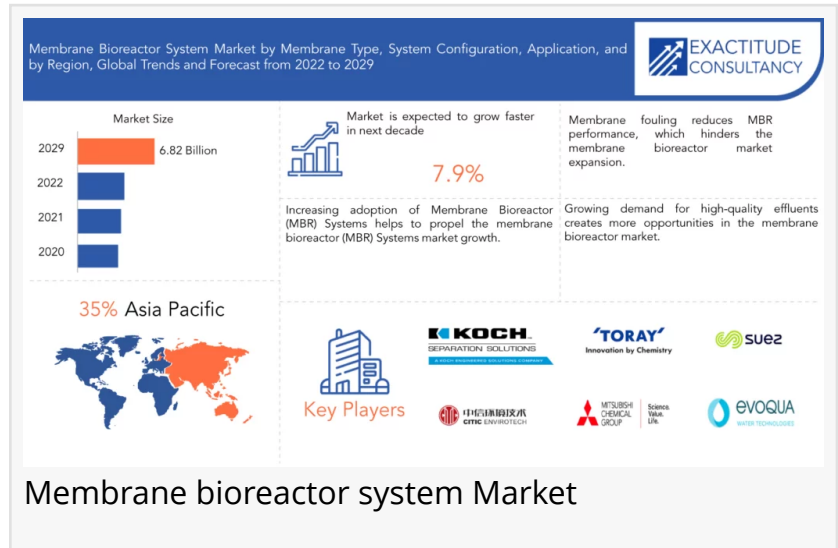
Membrane Bioreactor System Market by Membrane Type, System Configuration, Application, and by Region, Global Trends and Forecast from 2022 to 2029

EXACTITUDE CONSULTANCY

Market Size

2029 6.82 Billion

2022

2021

2020

Market is expected to grow faster in next decade

7.9%

Membrane fouling reduces MBR performance, which hinders the membrane bioreactor market expansion.

Increasing adoption of Membrane Bioreactor (MBR) Systems helps to propel the membrane bioreactor (MBR) Systems market growth.

Growing demand for high-quality effluents creates more opportunities in the membrane bioreactor market.

35% Asia Pacific

Key Players

KOCH SEPARATION SOLUTIONS A KOCH ENGINEERED SOLUTIONS COMPANY

TORAY Innovation by Chemistry

suez

中信环境技术 CITIC ENVIROTECH

MITSUBISHI CHEMICAL GROUP Science. Value. Life.

evoqua WATER TECHNOLOGIES

Membrane bioreactor system Market